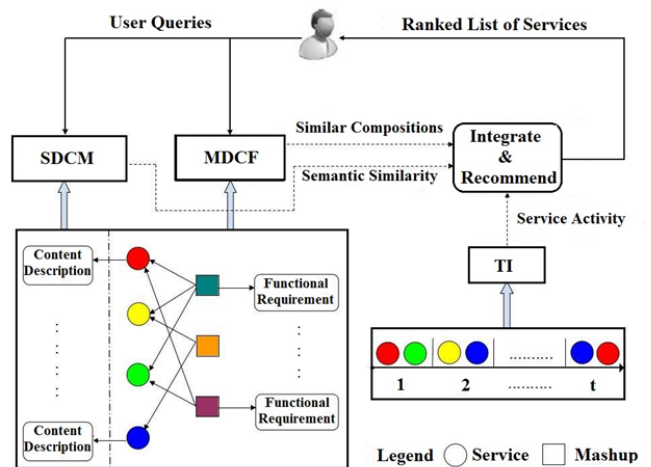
User Queries

Ranked List of Services

SDCM

MDCF

Similar Compositions

Semantic Similarity

Integrate & Recommend

Service Activity

TI

Content Description

Functional Requirement

Functional Requirement

Content Description

..........

1

2

........

t

Legend Service Mashup